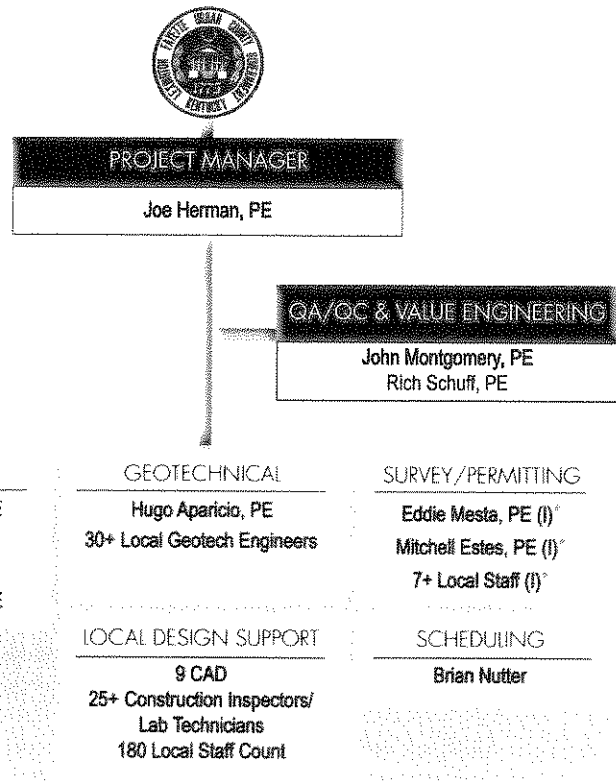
FAYETTE URBAN COUNTY GOVERNMENT LEXINGTON KENTUCKY 1974

PROJECT MANAGER

Joe Herman, PE

QA/QC & VALUE ENGINEERING

John Montgomery, PE
Rich Schuff, PE

GEOTECHNICAL

Hugo Aparicio, PE
30+ Local Geotech Engineers

SURVEY/PERMITTING

Eddie Mesta, PE (I)*
Mitchell Estes, PE (I)*
7+ Local Staff (I)*

LOCAL DESIGN SUPPORT

9 CAD
25+ Construction Inspectors/ Lab Technicians
180 Local Staff Count

SCHEDULING

Brian Nutter